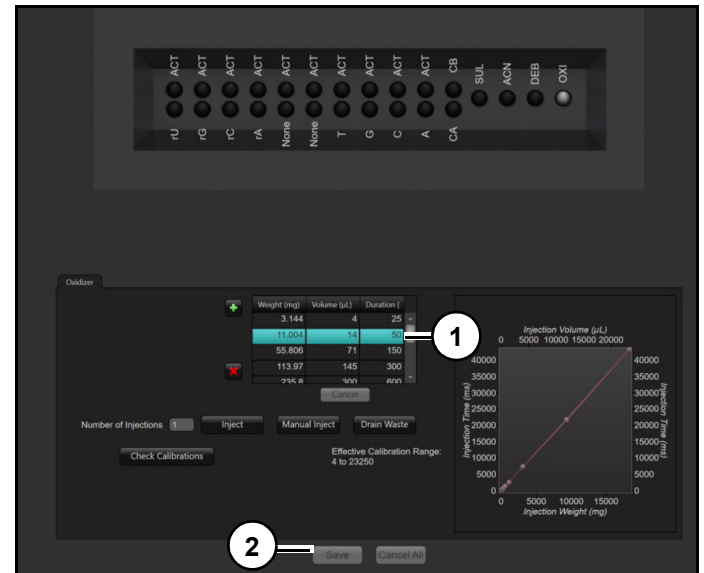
ACT ACT ACT ACT ACT ACT ACT ACT ACT ACT CB SUL ACN DEB OXI

rU rG rC rA None None T G C A CA

Oxidizer

| Weight (mg) | Volume (µL) | Duration ( |
|---|---|---|
| 3.144 | 4 | 25 |
| 11.004 | 14 | 50 |
| 55.806 | 71 | 150 |
| 113.97 | 145 | 300 |
| 235.8 | 300 | 600 |

Cancel

1

Injection Volume (µL)
0 5000 10000 15000 20000
40000 35000 30000 25000 20000 15000 10000 5000 0
Injection Time (ms)
40000 35000 30000 25000 20000 15000 10000 5000 0
Injection Time (ms)
0 5000 10000 15000
Injection Weight (mg)

Number of Injections 1 Inject Manual Inject Drain Waste

Check Calibrations

Effective Calibration Range: 4 to 23250

2 Save Cancel All